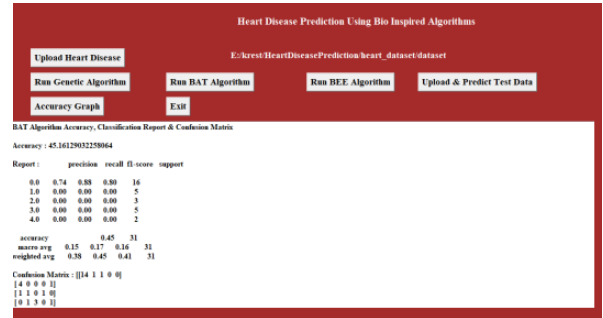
Heart Disease Prediction Using Bio Inspired Algorithms

Upload Heart Disease

E:/krest/HeartDiseasePrediction/heart_dataset/dataset

Run Genetic Algorithm

Run BAT Algorithm

Run BEE Algorithm

Upload & Predict Test Data

Accuracy Graph

Exit

BAT Algorithm Accuracy, Classification Report & Confusion Matrix

Accuracy : 45.16129032258064

Report :

| | precision | recall | f1-score | support |
|---|---|---|---|---|
| 0.0 | 0.74 | 0.88 | 0.80 | 16 |
| 1.0 | 0.00 | 0.00 | 0.00 | 5 |
| 2.0 | 0.00 | 0.00 | 0.00 | 3 |
| 3.0 | 0.00 | 0.00 | 0.00 | 5 |
| 4.0 | 0.00 | 0.00 | 0.00 | 2 |
| accuracy | | | 0.45 | 31 |
| macro avg | 0.15 | 0.17 | 0.16 | 31 |
| weighted avg | 0.38 | 0.45 | 0.41 | 31 |

Confusion Matrix : [[14 1 1 0 0]
[4 0 0 0 1]
[1 1 0 1 0]
[0 1 3 0 1]